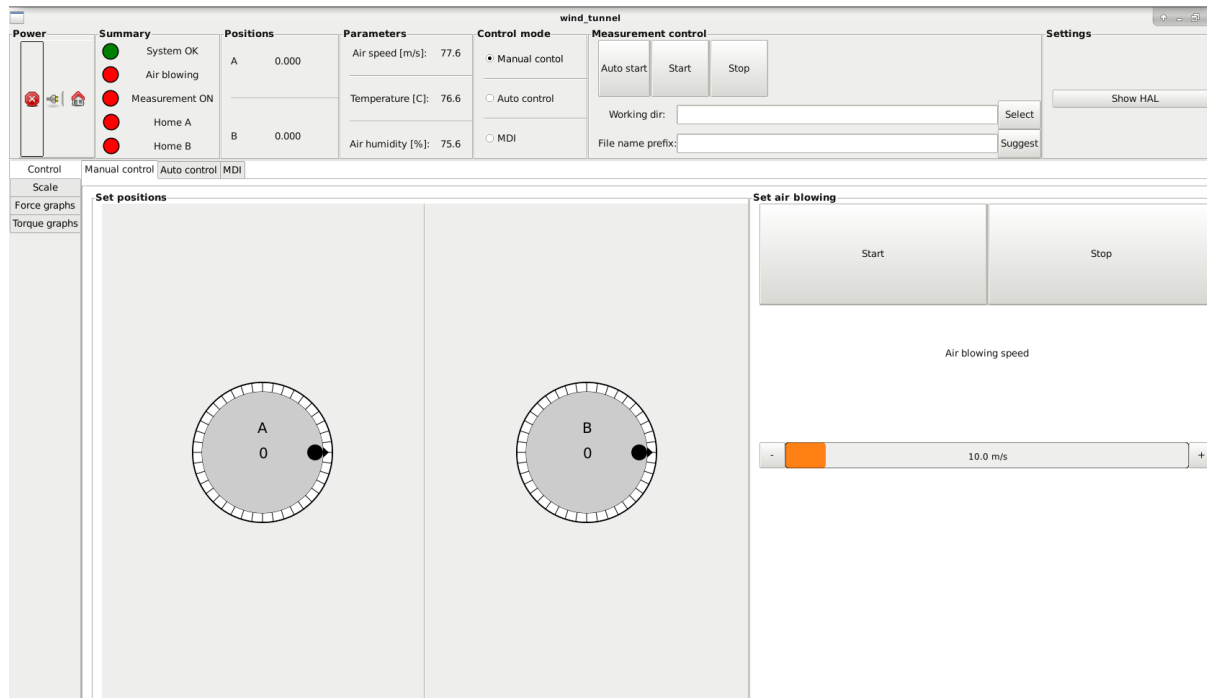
wind_tunnel

Power

Summary
System OK
Air blowing
Measurement ON
Home A
Home B

Positions
A 0.000
B 0.000

Parameters
Air speed [m/s]: 77.6
Temperature [C]: 76.6
Air humidity [%]: 75.6

Control mode
Manual contol
Auto control
MDI

Measurement control
Auto start
Start
Stop
Working dir:
Select
File name prefix:
Suggest

Settings
Show HAL

Control
Scale
Force graphs
Torque graphs

Manual control
Auto control
MDI

Set positions
A
0
B
0

Set air blowing
Start
Stop
Air blowing speed
-
10.0 m/s
+